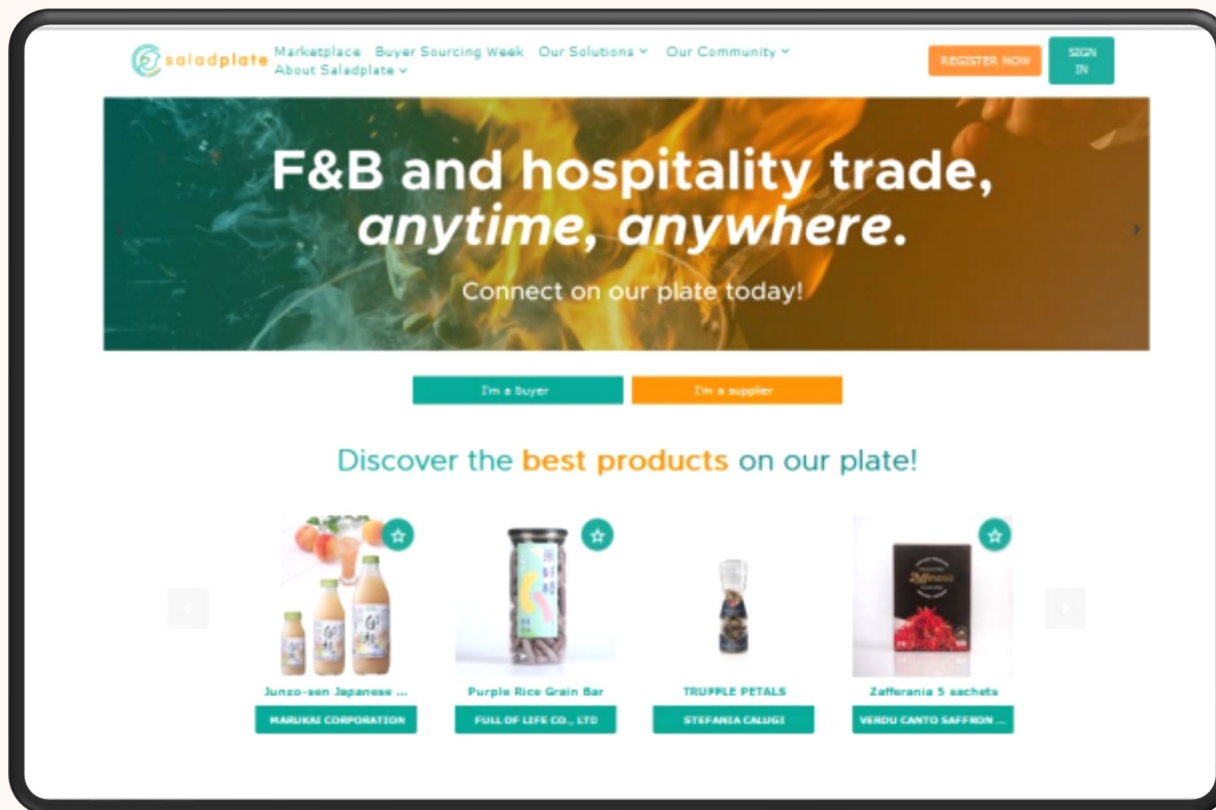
saladplate Marketplace Buyer Sourcing Week Our Solutions Our Community About Saladplate

REGISTER NOW SIGN IN

F&B and hospitality trade, anytime, anywhere.

Connect on our plate today!

I'm a buyer I'm a supplier

Discover the best products on our plate!

Junzo-sen Japanese ...
MARUKAI CORPORATION

Purple Rice Grain Bar
FULL OF LIFE CO., LTD

TRUFFLE PETALS
STEFANIA CALUGI

Zafferania 5 sachets
VERDU CANTO SAFFRON ...